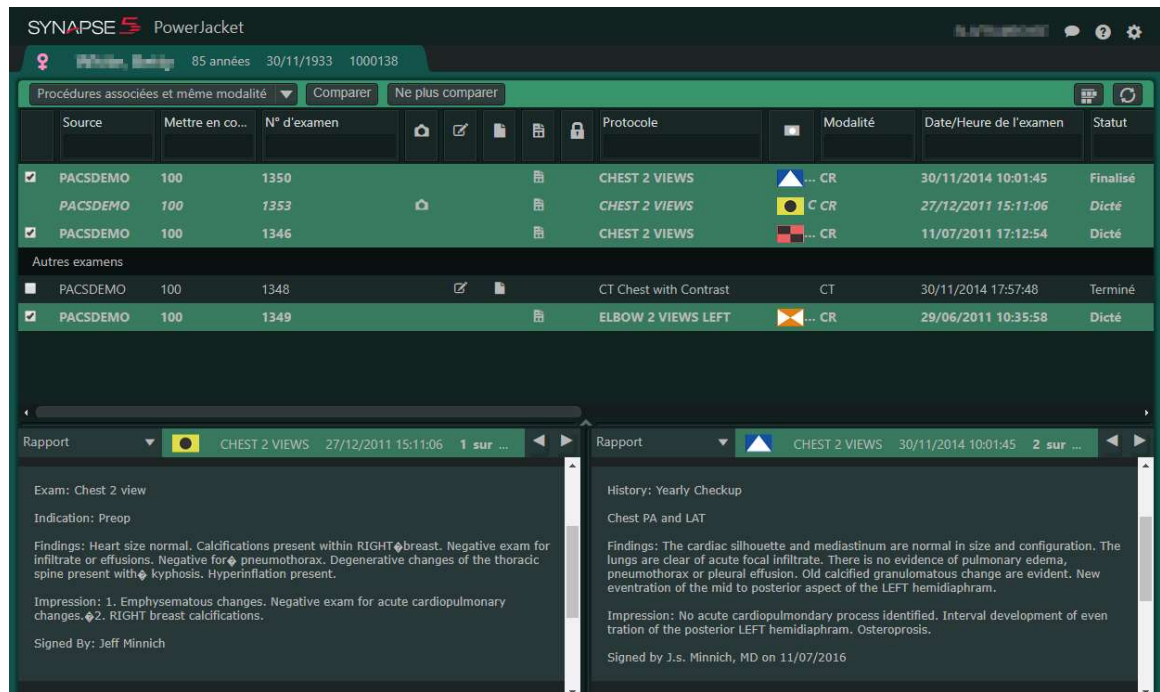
SYNAPSE 5 PowerJacket

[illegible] 85 années 30/11/1933 1000138

Procédures associées et même modalité | Comparer | Ne plus comparer

| | Source | Mettre en co... | N° d'examen | | | | | | Protocole | | Modalité | Date/Heure de l'examen | Statut |
|---|---|---|---|---|---|---|---|---|---|---|---|---|---|
| ☑ | PACSDEMO | 100 | 1350 | | | | | | CHEST 2 VIEWS | | ... CR | 30/11/2014 10:01:45 | Finalisé |
| | PACSDEMO | 100 | 1353 | | | | | | CHEST 2 VIEWS | | C CR | 27/12/2011 15:11:06 | Dicté |
| ☑ | PACSDEMO | 100 | 1346 | | | | | | CHEST 2 VIEWS | | ... CR | 11/07/2011 17:12:54 | Dicté |

Autres examens

| | Source | Mettre en co... | N° d'examen | Protocole | Modalité | Date/Heure de l'examen | Statut |
|---|---|---|---|---|---|---|---|
| ☐ | PACSDEMO | 100 | 1348 | CT Chest with Contrast | CT | 30/11/2014 17:57:48 | Terminé |
| ☑ | PACSDEMO | 100 | 1349 | ELBOW 2 VIEWS LEFT | ... CR | 29/06/2011 10:35:58 | Dicté |

Rapport CHEST 2 VIEWS 27/12/2011 15:11:06 1 sur ...

Exam: Chest 2 view

Indication: Preop

Findings: Heart size normal. Calcifications present within RIGHT�breast. Negative exam for infiltrate or effusions. Negative for� pneumothorax. Degenerative changes of the thoracic spine present with� kyphosis. Hyperinflation present.

Impression: 1. Emphysematous changes. Negative exam for acute cardiopulmonary changes.�2. RIGHT breast calcifications.

Signed By: Jeff Minnich

Rapport CHEST 2 VIEWS 30/11/2014 10:01:45 2 sur ...

History: Yearly Checkup

Chest PA and LAT

Findings: The cardiac silhouette and mediastinum are normal in size and configuration. The lungs are clear of acute focal infiltrate. There is no evidence of pulmonary edema, pneumothorax or pleural effusion. Old calcified granulomatous change are evident. New eventration of the mid to posterior aspect of the LEFT hemidiaphram.

Impression: No acute cardiopulmondary process identified. Interval development of even tration of the posterior LEFT hemidiaphram. Osteroprosis.

Signed by J.s. Minnich, MD on 11/07/2016